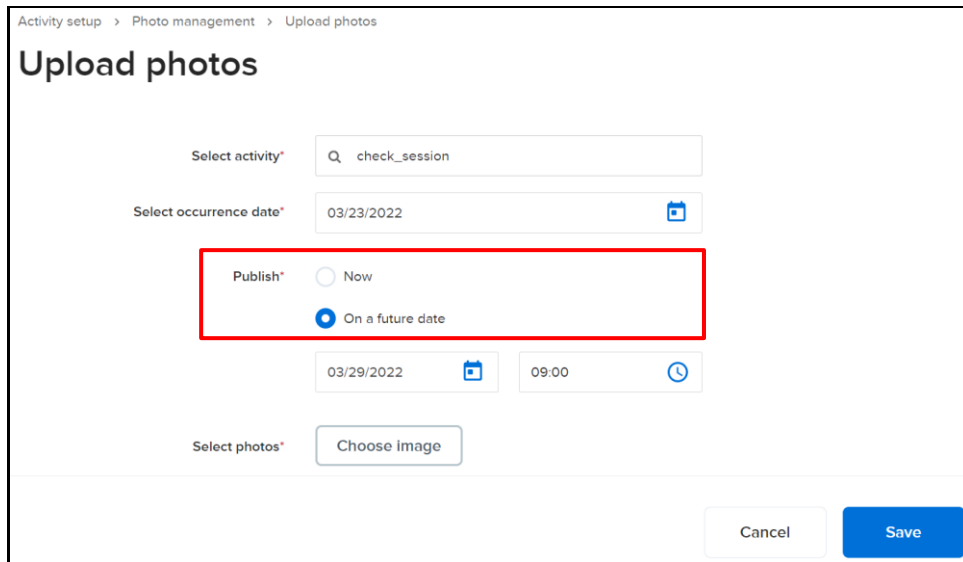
Activity setup > Photo management > Upload photos

Upload photos

Select activity*
check_session

Select occurrence date*
03/23/2022

Publish*
Now
On a future date

03/29/2022
09:00

Select photos*
Choose image

Cancel
Save